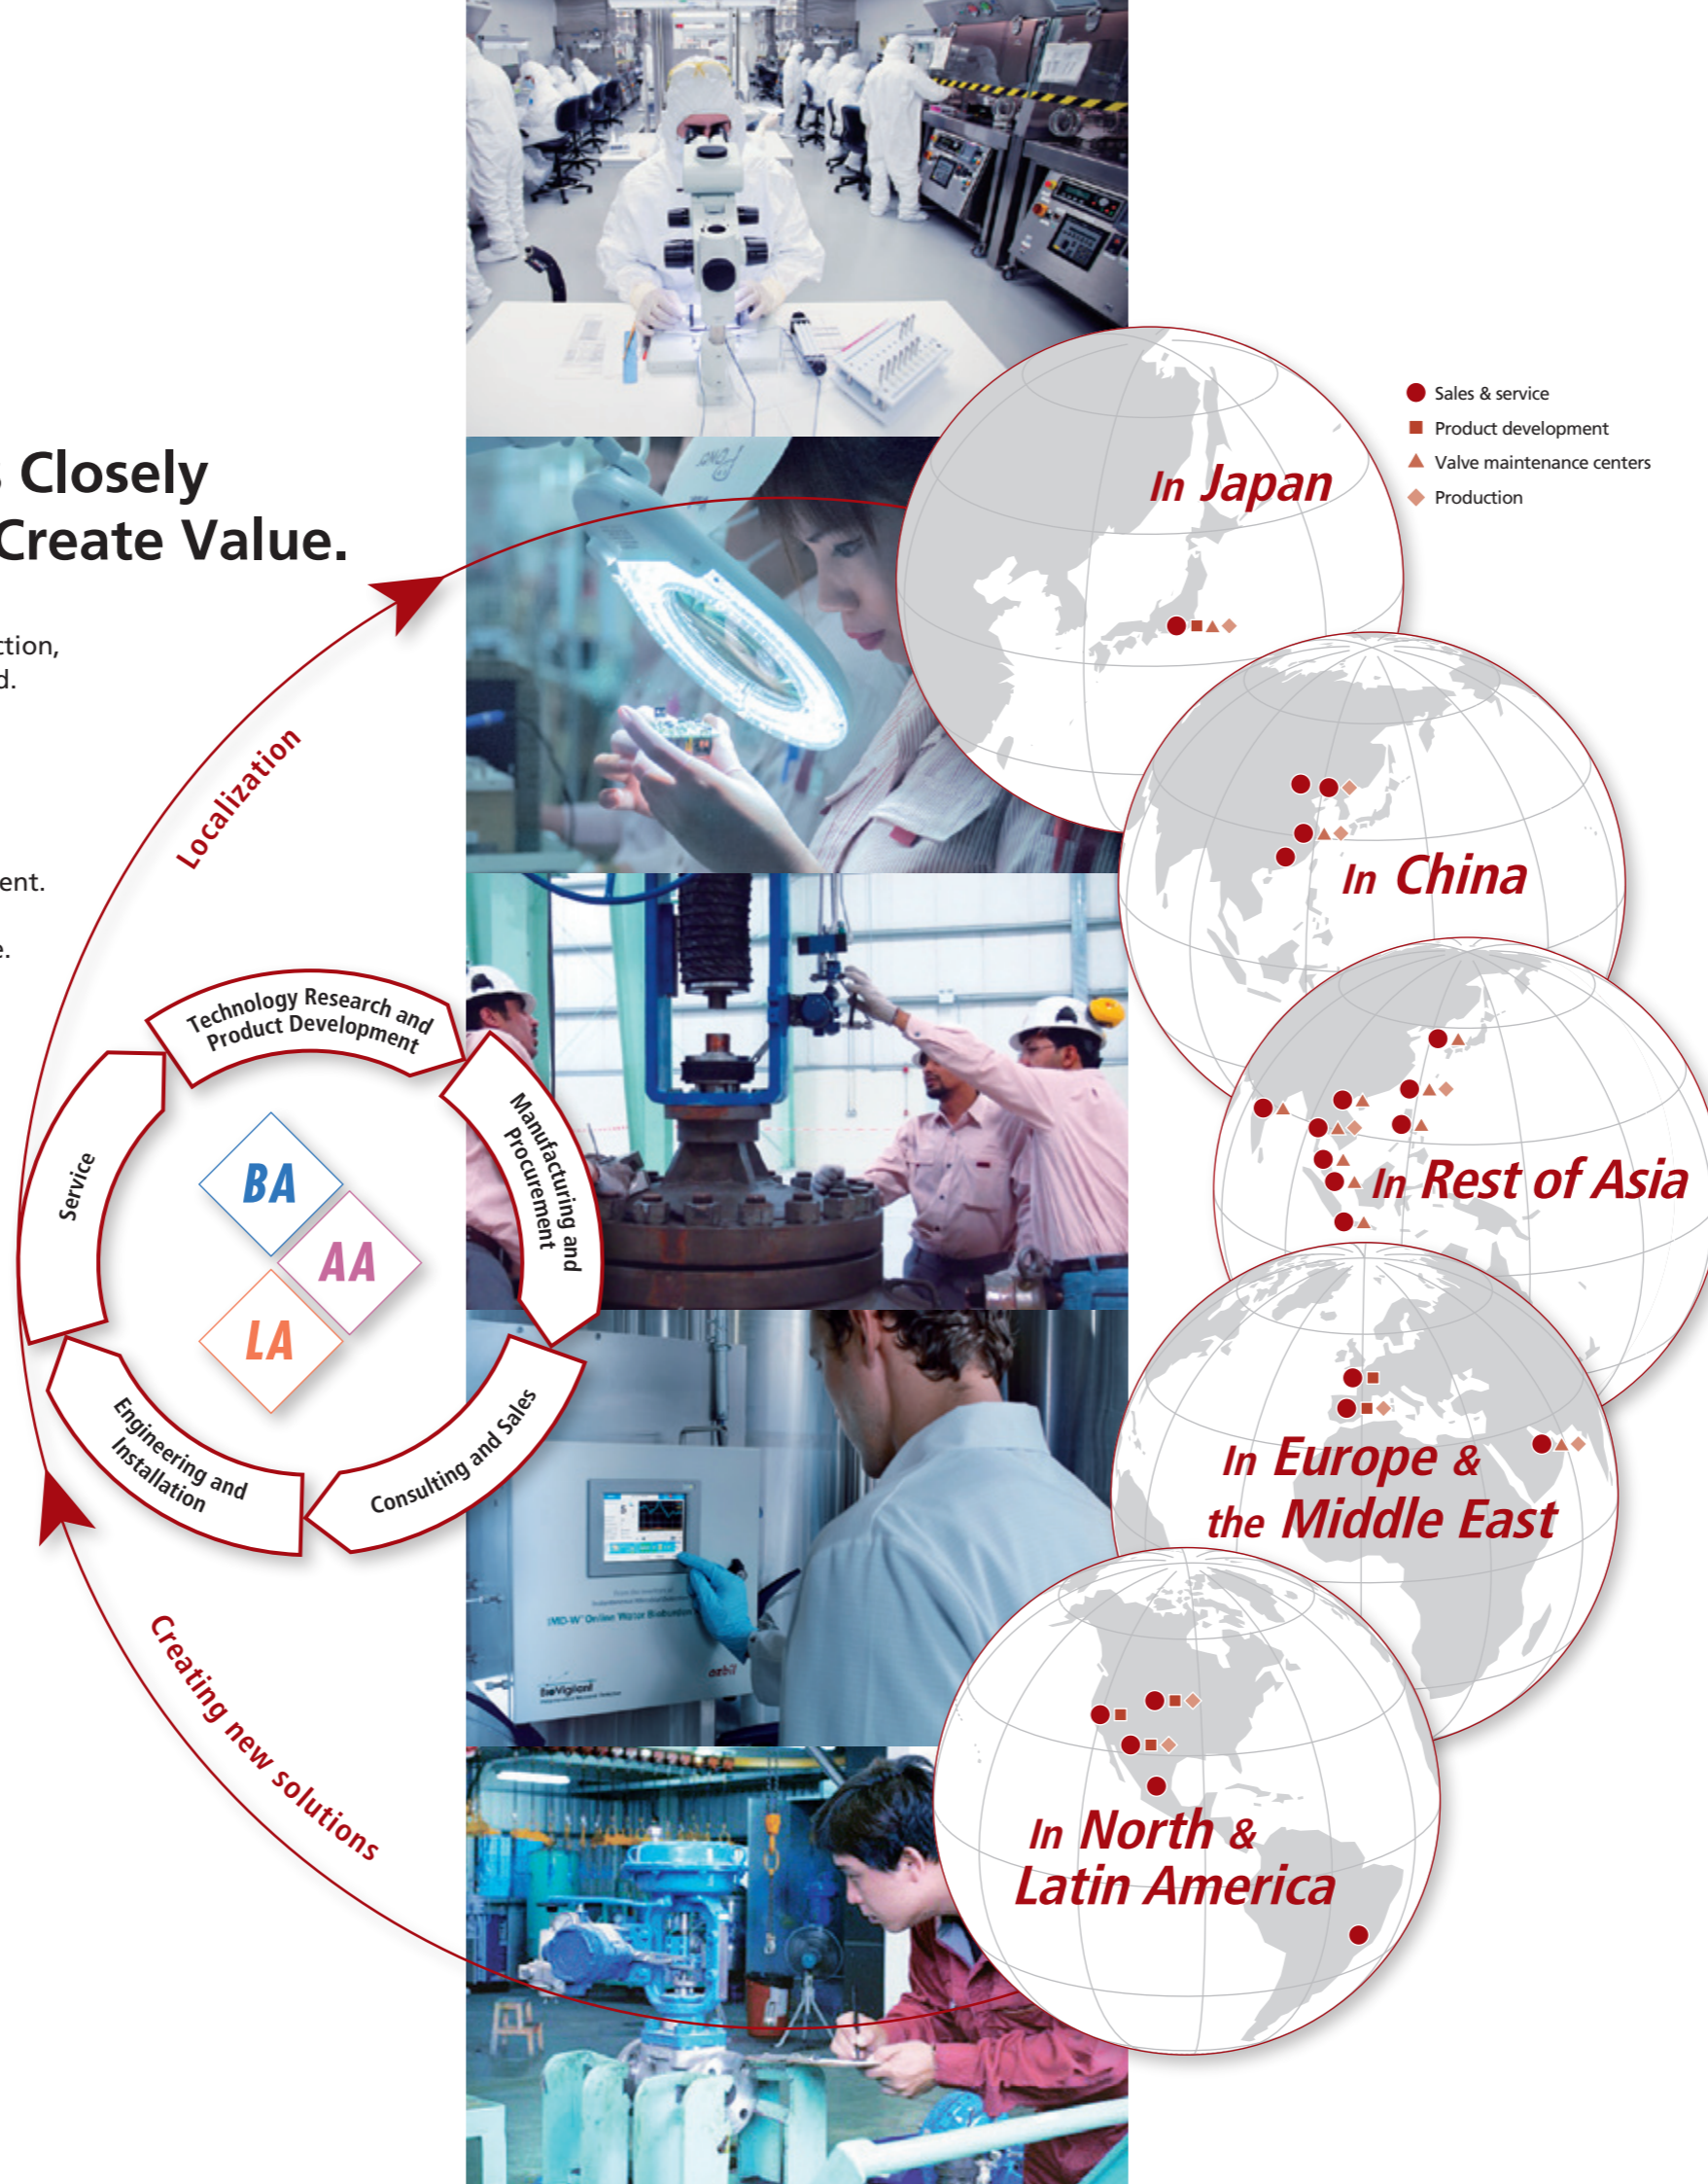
Closely
Create Value.

tion,
d.

ent.

e.

Localization

Technology Research and Product Development

Manufacturing and Procurement

Consulting and Sales

Engineering and Installation

Service

BA
AA
LA

Creating new solutions

Sales & service
Product development
Valve maintenance centers
Production

In Japan

In China

In Rest of Asia

In Europe & the Middle East

In North & Latin America